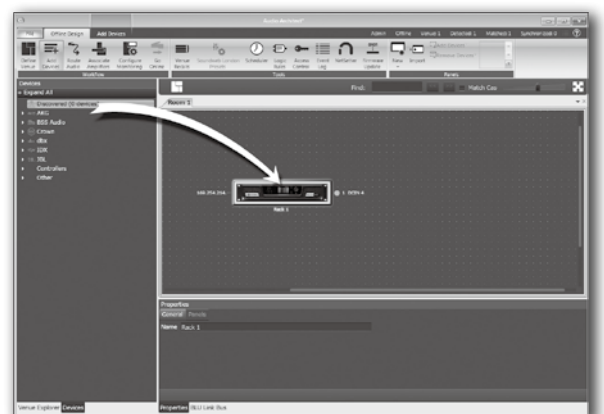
Audio Architect

File Offline Design Add Devices

Admin Offline Venue 1 Detected 1 Matched 1 SyncMode 0

Define Venue Add Devices Route Audio Associate Amplifiers Configure Monitoring Go Online

Workflow

Venue Recall Tools

Find: Match Case

Panels

Devices

Expand All

Discovered (0 devices)

AKG

BSS Audio

Crown

dbx

DOD

JBL

Controllers

Other

Room 1

Rack 1

Properties

General

Name Rack 1

Venue Explorer Devices

Properties HiQnet Link Bus